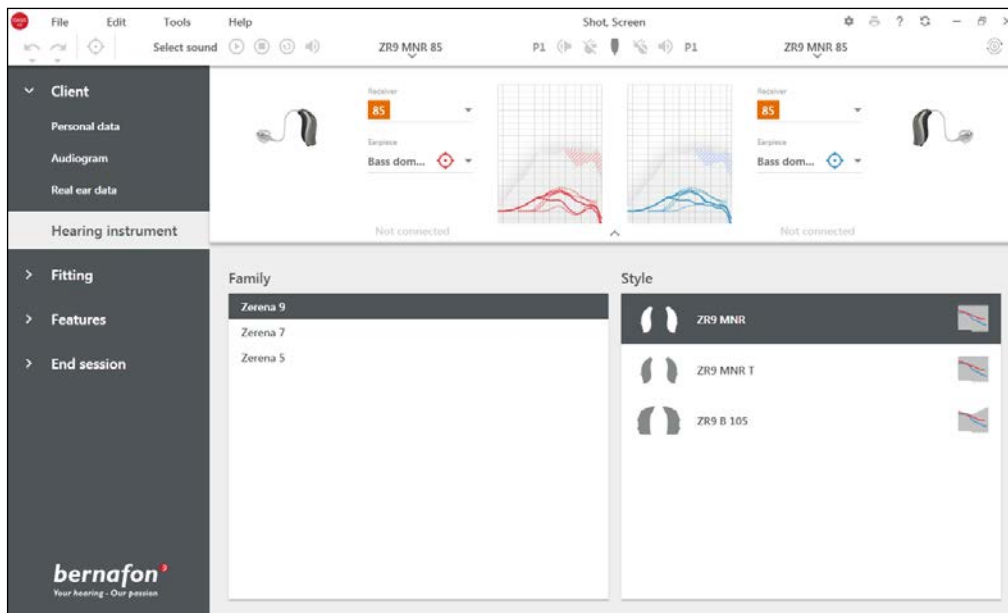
File Edit Tools Help
Shot, Screen
Select sound
ZR9 MNR 85
P1 P1
ZR9 MNR 85

Client
Personal data
Audiogram
Real ear data
Hearing instrument
Fitting
Features
End session

Receiver
85
Earpiece
Bass dom...
Not connected

Receiver
85
Earpiece
Bass dom...
Not connected

Family
Zerena 9
Zerena 7
Zerena 5

Style
ZR9 MNR
ZR9 MNR T
ZR9 B 105

bernafon
Your hearing - Our passion